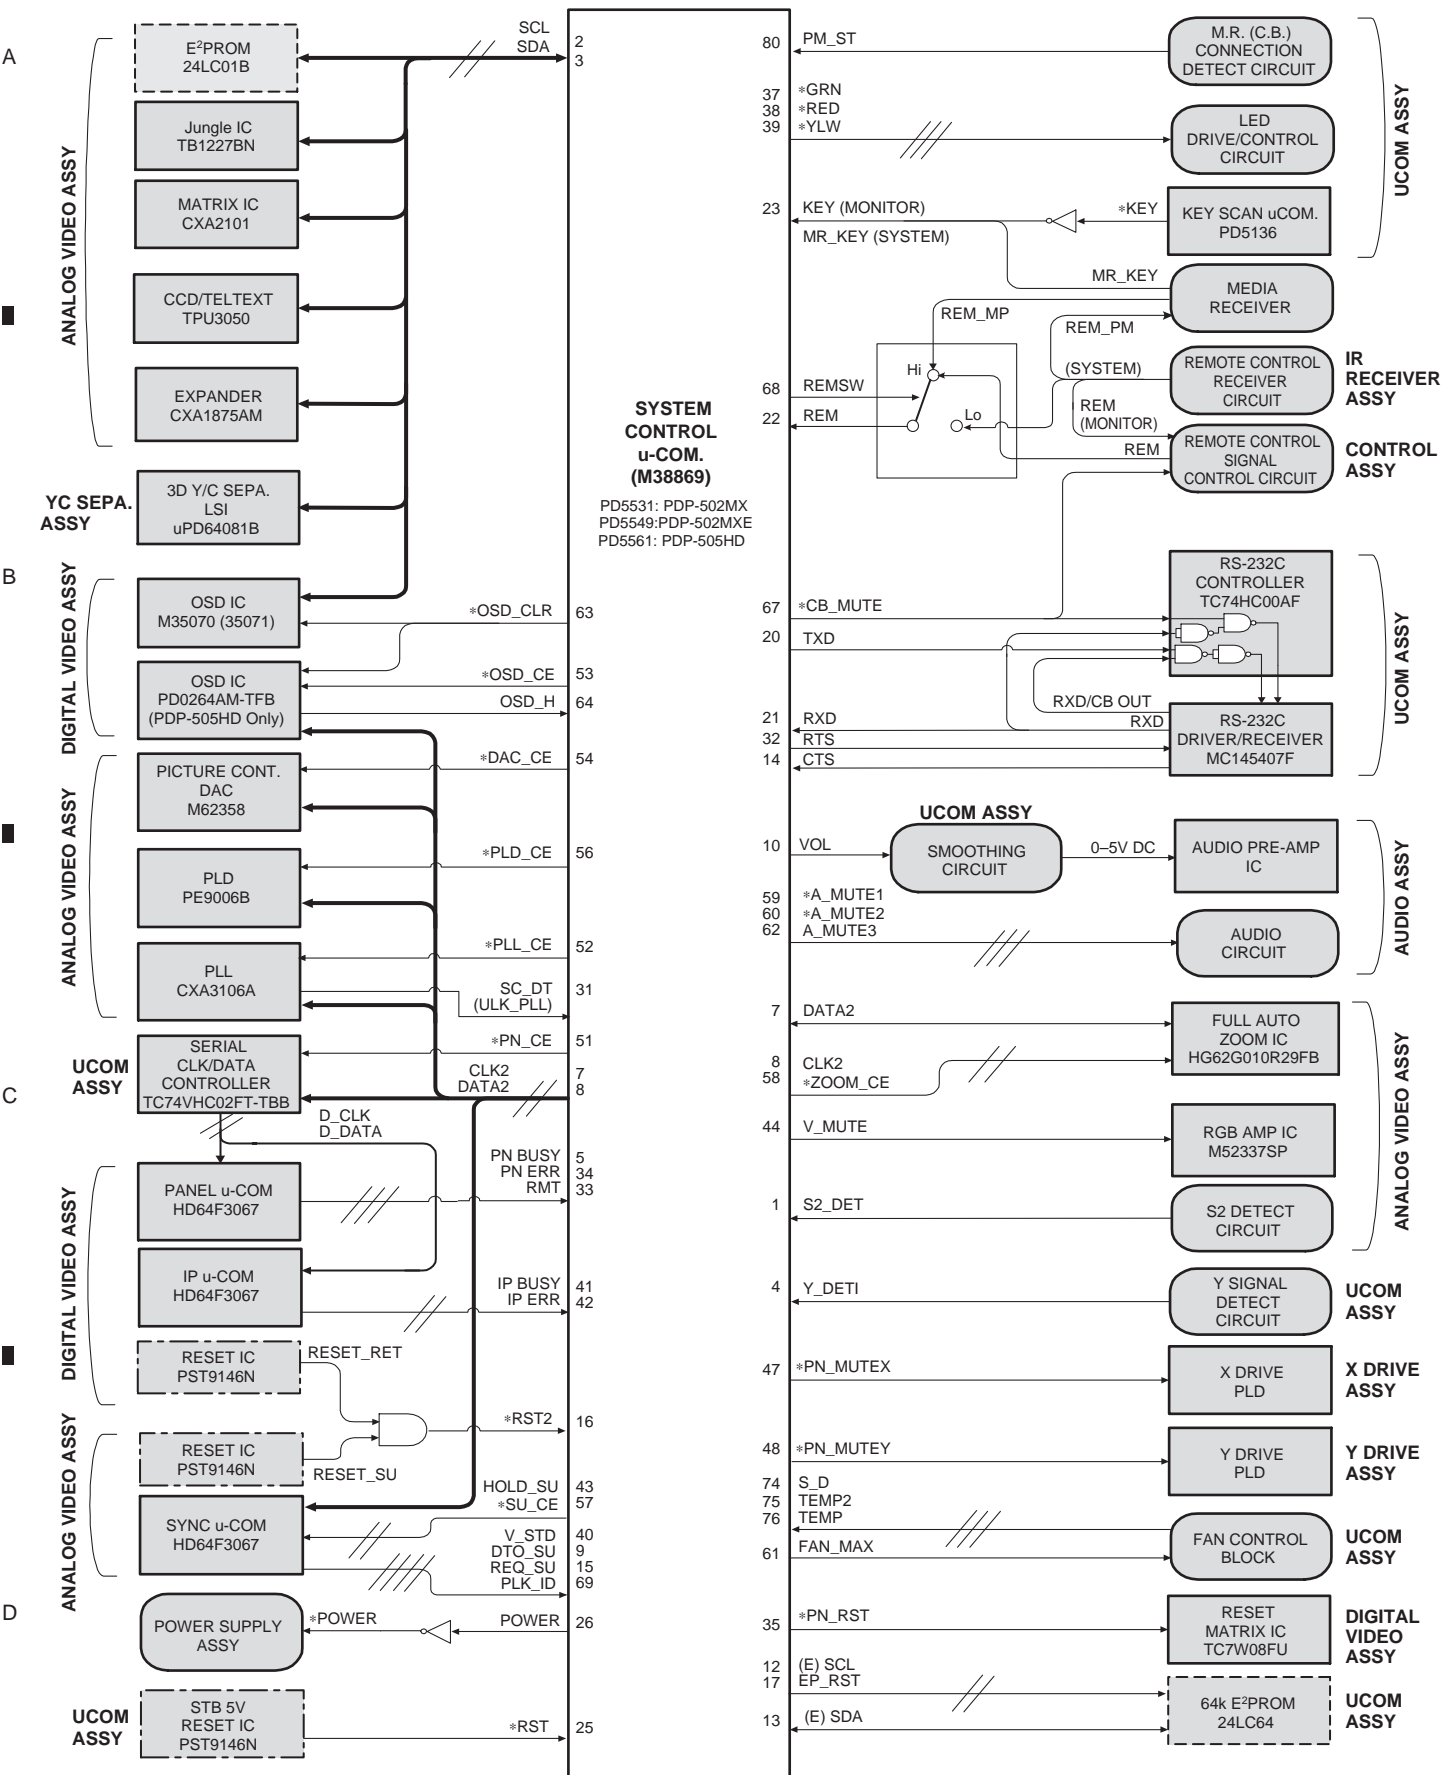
A

B

C

D

ANALOG VIDEO ASSY

E$^2$PROM 24LC01B

Jungle IC TB1227BN

MATRIX IC CXA2101

CCD/TELTEXT TPU3050

EXPANDER CXA1875AM

YC SEPA. ASSY

3D Y/C SEPA. LSI uPD64081B

DIGITAL VIDEO ASSY

OSD IC M35070 (35071)

OSD IC PD0264AM-TFB (PDP-505HD Only)

ANALOG VIDEO ASSY

PICTURE CONT. DAC M62358

PLD PE9006B

PLL CXA3106A

UCOM ASSY

SERIAL CLK/DATA CONTROLLER TC74VHC02FT-TBB

D_CLK
D_DATA

DIGITAL VIDEO ASSY

PANEL u-COM HD64F3067

IP u-COM HD64F3067

RESET IC PST9146N

RESET_RET

ANALOG VIDEO ASSY

RESET IC PST9146N

RESET_SU

SYNC u-COM HD64F3067

POWER SUPPLY ASSY

*POWER

UCOM ASSY

STB 5V RESET IC PST9146N

SCL
SDA
2
3

*OSD_CLR 63
*OSD_CE 53
OSD_H 64
*DAC_CE 54
*PLD_CE 56
*PLL_CE 52
SC_DT (ULK_PLL) 31
*PN_CE 51
CLK2 DATA2 7 8
PN BUSY PN ERR RMT 5 34 33
IP BUSY IP ERR 41 42
*RST2 16
HOLD_SU *SU_CE 43 57
V_STD DTO_SU REQ_SU PLK_ID 40 9 15 69
POWER 26
*RST 25

SYSTEM CONTROL u-COM. (M38869)

PD5531: PDP-502MX
PD5549:PDP-502MXE
PD5561: PDP-505HD

80 PM_ST
37 38 39 *GRN *RED *YLW
23 KEY (MONITOR) MR_KEY (SYSTEM)
*KEY
MR_KEY
REM_MP
REM_PM
(SYSTEM)
Hi
Lo
68 REMSW
22 REM
REM (MONITOR)
REM
67 *CB_MUTE
20 TXD
RXD/CB OUT
RXD
21 RXD
32 RTS
14 CTS
UCOM ASSY
10 VOL
0–5V DC
59 60 62 *A_MUTE1 *A_MUTE2 A_MUTE3
7 DATA2
8 58 CLK2 *ZOOM_CE
44 V_MUTE
1 S2_DET
4 Y_DETI
47 *PN_MUTEX
48 *PN_MUTEY
74 75 76 S_D TEMP2 TEMP
61 FAN_MAX
35 *PN_RST
12 17 (E) SCL EP_RST
13 (E) SDA

M.R. (C.B.) CONNECTION DETECT CIRCUIT

LED DRIVE/CONTROL CIRCUIT

KEY SCAN uCOM. PD5136

UCOM ASSY

MEDIA RECEIVER

REMOTE CONTROL RECEIVER CIRCUIT

IR RECEIVER ASSY

REMOTE CONTROL SIGNAL CONTROL CIRCUIT

CONTROL ASSY

RS-232C CONTROLLER TC74HC00AF

RS-232C DRIVER/RECEIVER MC145407F

UCOM ASSY

SMOOTHING CIRCUIT

AUDIO PRE-AMP IC

AUDIO CIRCUIT

AUDIO ASSY

FULL AUTO ZOOM IC HG62G010R29FB

RGB AMP IC M52337SP

S2 DETECT CIRCUIT

ANALOG VIDEO ASSY

Y SIGNAL DETECT CIRCUIT

UCOM ASSY

X DRIVE PLD

X DRIVE ASSY

Y DRIVE PLD

Y DRIVE ASSY

FAN CONTROL BLOCK

UCOM ASSY

RESET MATRIX IC TC7W08FU

DIGITAL VIDEO ASSY

64k E$^2$PROM 24LC64

UCOM ASSY